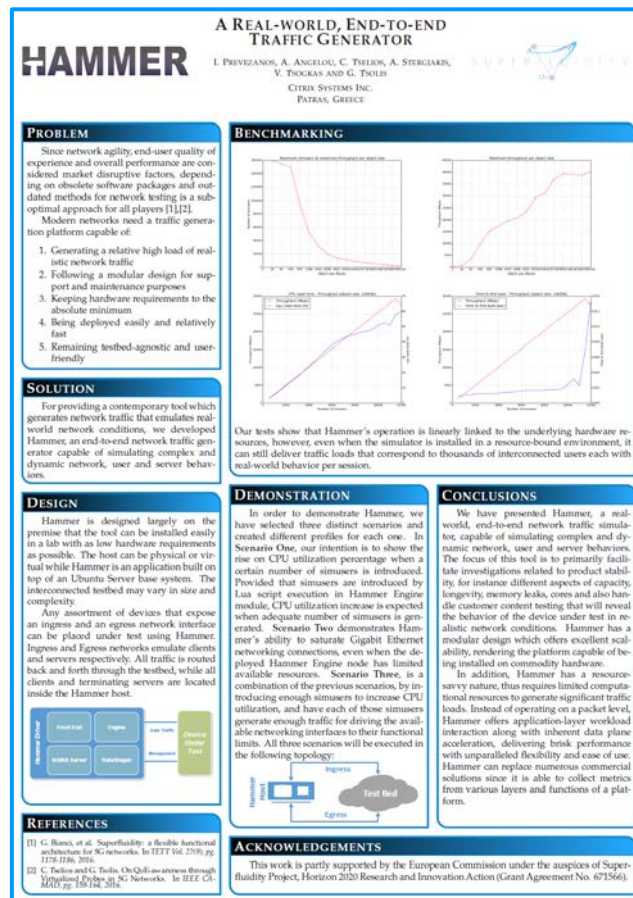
HAMMER

A Real-world, End-to-end Traffic Generator

I. Prevezanos, A. Angelou, C. Tselios, A. Stergiakis, V. Tsogkas and G. Tsolis
Citrix Systems Inc.
Patras, Greece

SUPERFLUIDITY

Problem

Since network agility, end-user quality of experience and overall performance are considered market disruptive factors, depending on obsolete software packages and outdated methods for network testing is a suboptimal approach for all players [1],[2].

Modern networks need a traffic generation platform capable of:

1. Generating a relative high load of realistic network traffic
2. Following a modular design for support and maintenance purposes
3. Keeping hardware requirements to the absolute minimum
4. Being deployed easily and relatively fast
5. Remaining testbed-agnostic and user-friendly

Solution

For providing a contemporary tool which generates network traffic that emulates real-world network conditions, we developed Hammer, an end-to-end network traffic generator capable of simulating complex and dynamic network, user and server behaviors.

Design

Hammer is designed largely on the premise that the tool can be installed easily in a lab with as low hardware requirements as possible. The host can be physical or virtual while Hammer is an application built on top of an Ubuntu Server base system. The interconnected testbed may vary in size and complexity.

Any assortment of devices that expose an ingress and an egress network interface can be placed under test using Hammer. Ingress and Egress networks emulate clients and servers respectively. All traffic is routed back and forth through the testbed, while all clients and terminating servers are located inside the Hammer host.

Hammer Driver
Front End
Engine
SIMUX Server
Data Shaper
User Traffic
Management
Device Under Test

References

[1] G. Bianci, et al. Superfluidity: a flexible functional architecture for 5G networks. In TETT Vol. 27(9), pg. 1178-1186, 2016.
[2] C. Tselios and G. Tsolis. On QoE-awareness through Virtualized Probes in 5G Networks. In IEEE CAMAD, pg. 159-164, 2016.

Benchmarking

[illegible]

Our tests show that Hammer's operation is linearly linked to the underlying hardware resources, however, even when the simulator is installed in a resource-bound environment, it can still deliver traffic loads that correspond to thousands of interconnected users each with real-world behavior per session.

Demonstration

In order to demonstrate Hammer, we have selected three distinct scenarios and created different profiles for each one. In Scenario One, our intention is to show the rise on CPU utilization percentage when a certain number of simusers is introduced. Provided that simusers are introduced by Lua script execution in Hammer Engine module, CPU utilization increase is expected when adequate number of simusers is generated. Scenario Two demonstrates Hammer's ability to saturate Gigabit Ethernet networking connections, even when the deployed Hammer Engine node has limited available resources. Scenario Three, is a combination of the previous scenarios, by introducing enough simusers to increase CPU utilization, and have each of those simusers generate enough traffic for driving the available networking interfaces to their functional limits. All three scenarios will be executed in the following topology:

Hammer Host
Ingress
Test Bed
Egress

Conclusions

We have presented Hammer, a real-world, end-to-end network traffic simulator, capable of simulating complex and dynamic network, user and server behaviors. The focus of this tool is to primarily facilitate investigations related to product stability, for instance different aspects of capacity, longevity, memory leaks, cores and also handle customer content testing that will reveal the behavior of the device under test in realistic network conditions. Hammer has a modular design which offers excellent scalability, rendering the platform capable of being installed on commodity hardware.

In addition, Hammer has a resource-savvy nature, thus requires limited computational resources to generate significant traffic loads. Instead of operating on a packet level, Hammer offers application-layer workload interaction along with inherent data plane acceleration, delivering brisk performance with unparalleled flexibility and ease of use. Hammer can replace numerous commercial solutions since it is able to collect metrics from various layers and functions of a platform.

Acknowledgements

This work is partly supported by the European Commission under the auspices of Superfluidity Project, Horizon 2020 Research and Innovation Action (Grant Agreement No. 671566).